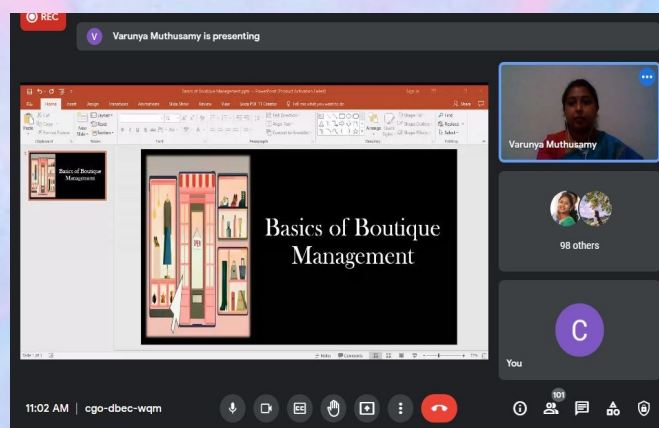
REC

V Varunya Muthusamy is presenting

Basics of Boutique Management.pptx - PowerPoint (Product Activation Failed)

File Home Insert Design Transitions Animations Slide Show Review View Tell me what you want to do

Basics of Boutique Management

Basics of Boutique Management

Varunya Muthusamy

98 others

C

You

11:02 AM | cgo-dbec-wqm

101